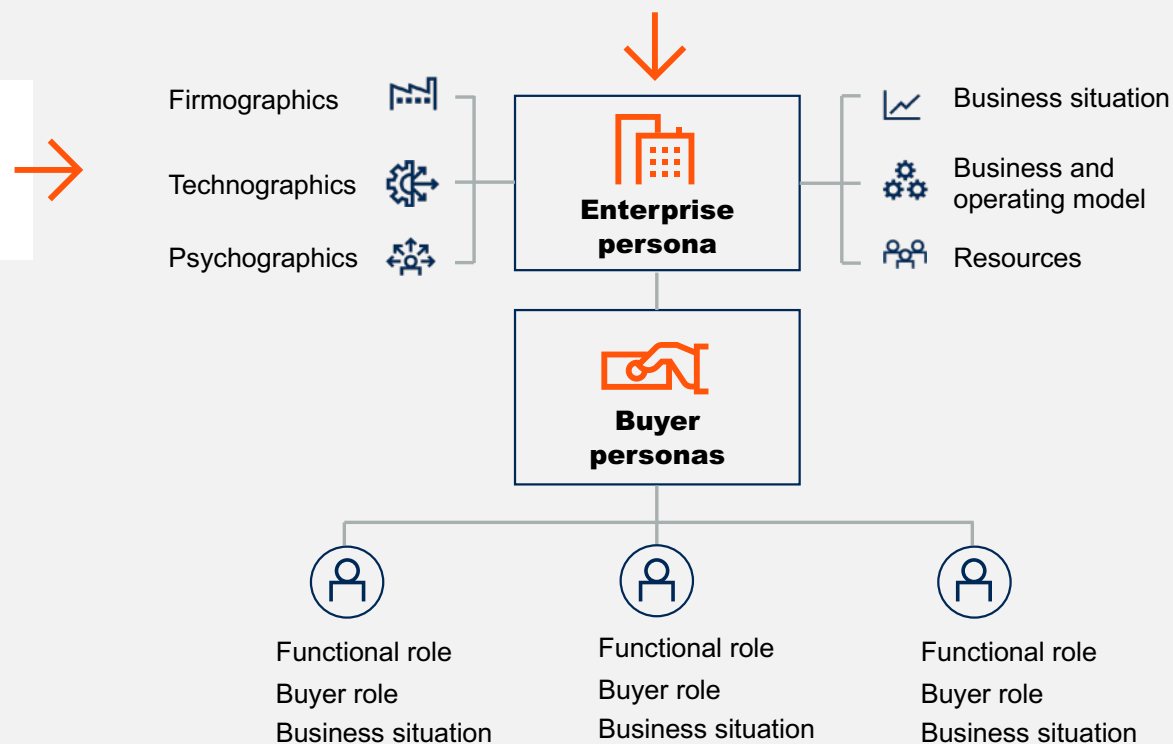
Firmographics

Technographics

Psychographics

Enterprise persona

Business situation

Business and operating model

Resources

Buyer personas

Functional role
Buyer role
Business situation

Functional role
Buyer role
Business situation

Functional role
Buyer role
Business situation